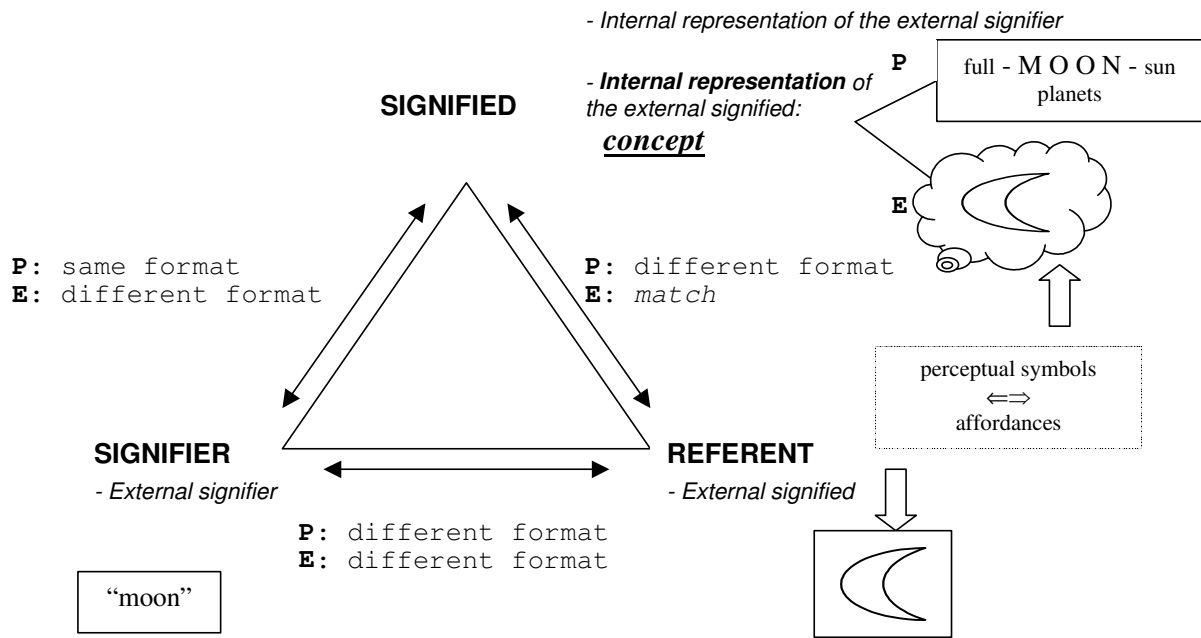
- Internal representation of the external signifier

- **Internal representation** of the external signified:
***concept***

P

full - M O O N - sun
planets

E

**SIGNIFIED**

**P:** same format
**E:** different format

**P:** different format
**E:** *match*

perceptual symbols
$\Leftarrow\Rightarrow$
affordances

**SIGNIFIER**
- External signifier

**REFERENT**
- External signified

**P:** different format
**E:** different format

"moon"